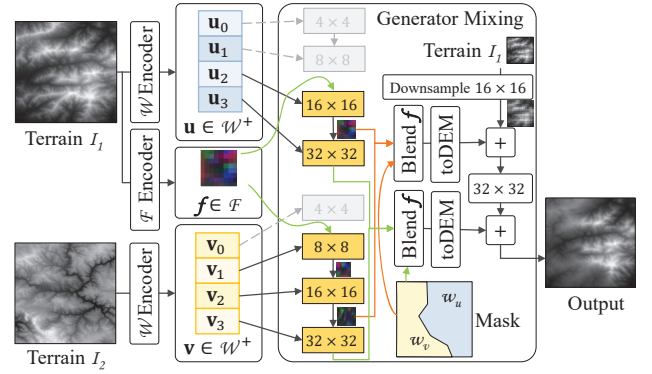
Terrain $I_1$

$\mathcal{W}$ Encoder

$\mathcal{F}$ Encoder

$\mathbf{u}_0$
$\mathbf{u}_1$
$\mathbf{u}_2$
$\mathbf{u}_3$
$\mathbf{u} \in \mathcal{W}^+$

$\boldsymbol{f} \in \mathcal{F}$

Generator Mixing

$4 \times 4$
$8 \times 8$
$16 \times 16$
$32 \times 32$

Terrain $I_1$

Downsample $16 \times 16$

Blend $\boldsymbol{f}$

toDEM

$+$

$32 \times 32$

$4 \times 4$

Blend $\boldsymbol{f}$

toDEM

$+$

Terrain $I_2$

$\mathcal{W}$ Encoder

$\mathbf{v}_0$
$\mathbf{v}_1$
$\mathbf{v}_2$
$\mathbf{v}_3$
$\mathbf{v} \in \mathcal{W}^+$

$8 \times 8$
$16 \times 16$
$32 \times 32$

$w_u$
$w_v$
Mask

Output